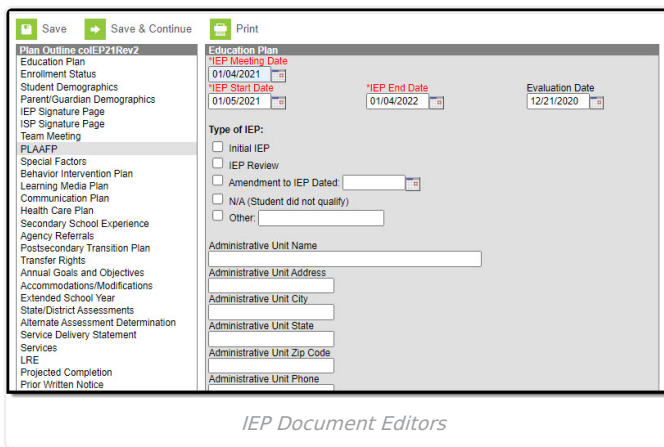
Save Save & Continue Print

Plan Outline coIEP21Rev2
Education Plan
Enrollment Status
Student Demographics
Parent/Guardian Demographics
IEP Signature Page
ISP Signature Page
Team Meeting
PLAAFP
Special Factors
Behavior Intervention Plan
Learning Media Plan
Communication Plan
Health Care Plan
Secondary School Experience
Agency Referrals
Postsecondary Transition Plan
Transfer Rights
Annual Goals and Objectives
Accommodations/Modifications
Extended School Year
State/District Assessments
Alternate Assessment Determination
Service Delivery Statement
Services
LRE
Projected Completion
Prior Written Notice

Education Plan
*IEP Meeting Date
01/04/2021
*IEP Start Date
01/05/2021
*IEP End Date
01/04/2022
Evaluation Date
12/21/2020

Type of IEP:
Initial IEP
IEP Review
Amendment to IEP Dated:
N/A (Student did not qualify)
Other:

Administrative Unit Name
Administrative Unit Address
Administrative Unit City
Administrative Unit State
Administrative Unit Zip Code
Administrative Unit Phone

IEP Document Editors